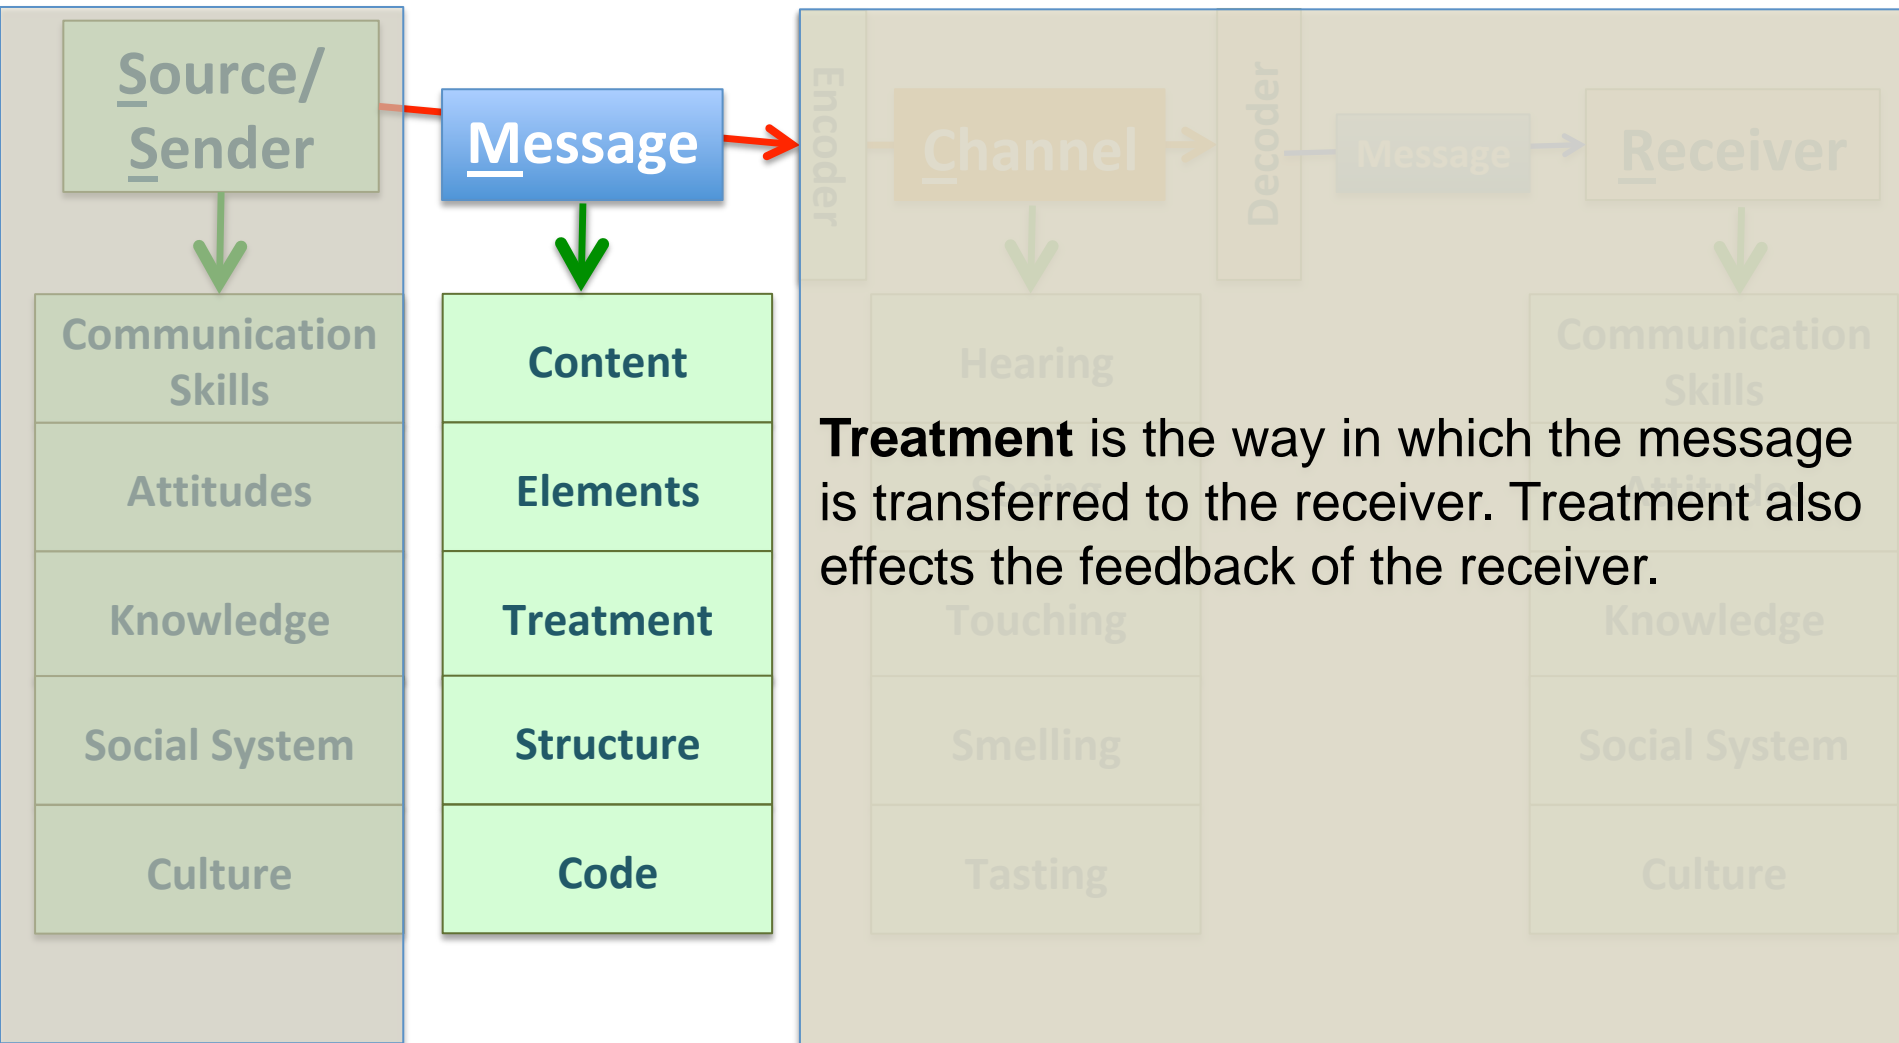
Source/ Sender

Communication Skills

Attitudes

Knowledge

Social System

Culture

Message

Content

Elements

Treatment

Structure

Code

Encoder

Channel

Decoder

Message

Receiver

Hearing

Seeing

Touching

Smelling

Tasting

Communication Skills

Attitudes

Knowledge

Social System

Culture

**Treatment** is the way in which the message is transferred to the receiver. Treatment also effects the feedback of the receiver.